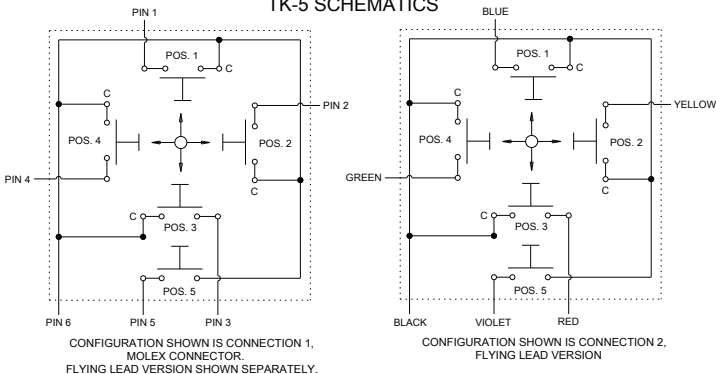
TK-5 SCHEMATICS

PIN 1
POS. 1
C
PIN 2
C
POS. 4
POS. 2
PIN 4
C
C
POS. 3
POS. 5
PIN 6
PIN 5
PIN 3

CONFIGURATION SHOWN IS CONNECTION 1, MOLEX CONNECTOR. FLYING LEAD VERSION SHOWN SEPARATELY.

BLUE
POS. 1
C
YELLOW
C
POS. 4
POS. 2
GREEN
C
C
POS. 3
POS. 5
BLACK
VIOLET
RED

CONFIGURATION SHOWN IS CONNECTION 2, FLYING LEAD VERSION